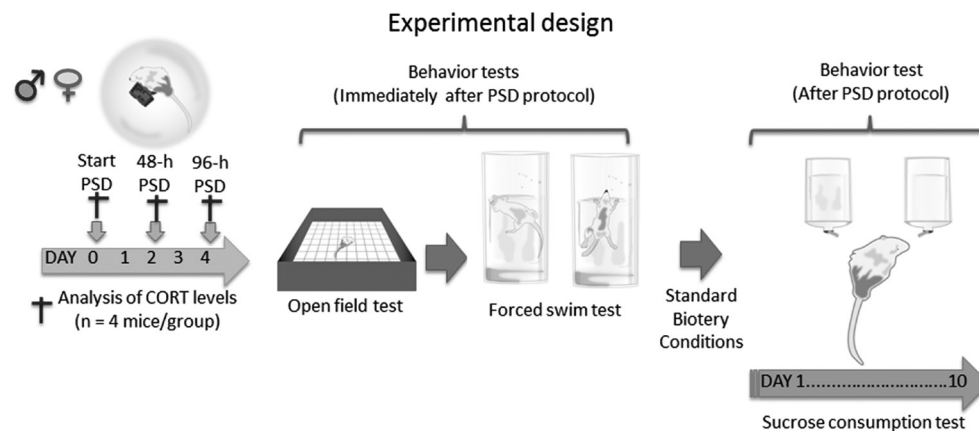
Experimental design

♂ ♀

Behavior tests
(Immediately after PSD protocol)

Behavior test
(After PSD protocol)

Start PSD

48-h PSD

96-h PSD

DAY 0 1 2 3 4

Analysis of CORT levels
(n = 4 mice/group)

Open field test

Forced swim test

Standard Biotery Conditions

DAY 1............................10

Sucrose consumption test